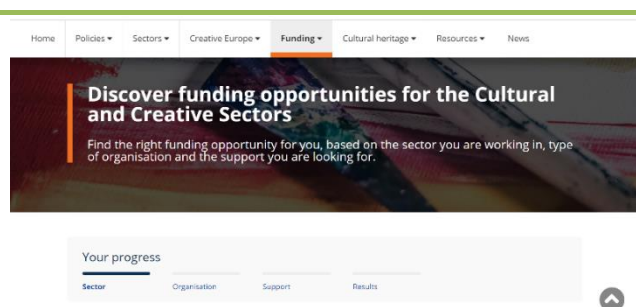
Home Policies ▾ Sectors ▾ Creative Europe ▾ Funding ▾ Cultural heritage ▾ Resources ▾ News

Discover funding opportunities for the Cultural and Creative Sectors

Find the right funding opportunity for you, based on the sector you are working in, type of organisation and the support you are looking for.

Your progress

Sector Organisation Support Results